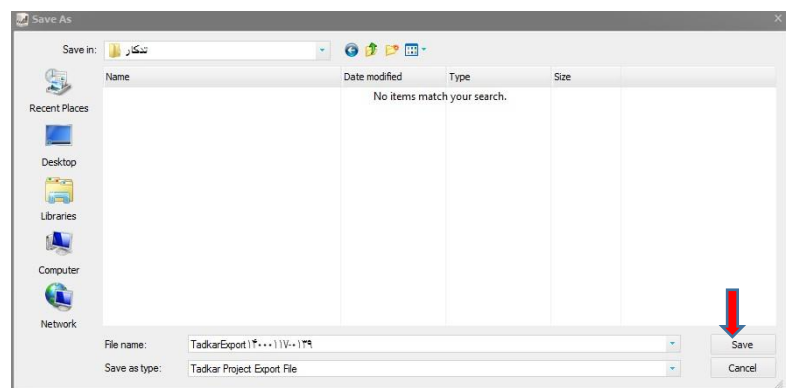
Save As

Save in: تدکار

Name | Date modified | Type | Size

No items match your search.

Recent Places

Desktop

Libraries

Computer

Network

File name: TadkarExport۱۴۰۰۰۱۱۷۰۰۱۳۹

Save as type: Tadkar Project Export File

Save

Cancel